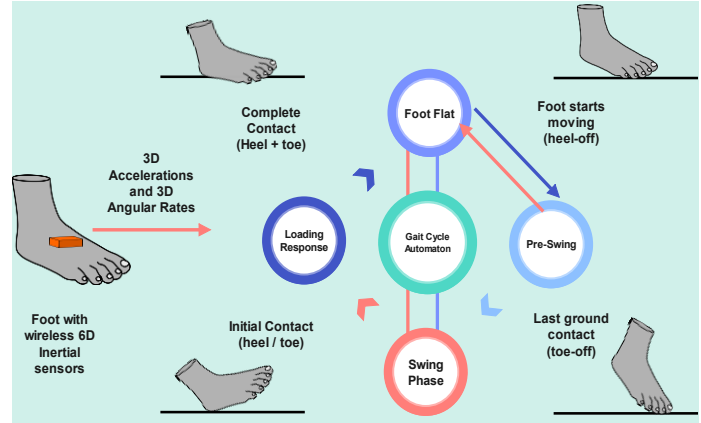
Complete Contact (Heel + toe)

Foot Flat

Foot starts moving (heel-off)

3D Accelerations and 3D Angular Rates

Loading Response

Gait Cycle Automaton

Pre-Swing

Foot with wireless 6D Inertial sensors

Initial Contact (heel / toe)

Swing Phase

Last ground contact (toe-off)